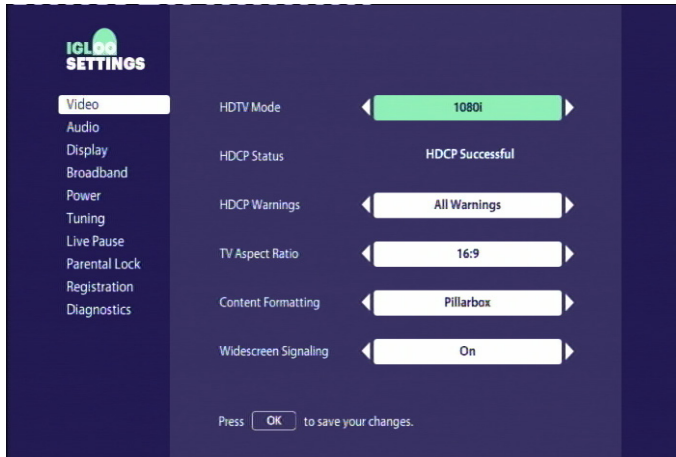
IGLOO
SETTINGS

Video
Audio
Display
Broadband
Power
Tuning
Live Pause
Parental Lock
Registration
Diagnostics

HDTV Mode 1080i

HDCP Status HDCP Successful

HDCP Warnings All Warnings

TV Aspect Ratio 16:9

Content Formatting Pillarbox

Widescreen Signaling On

Press OK to save your changes.